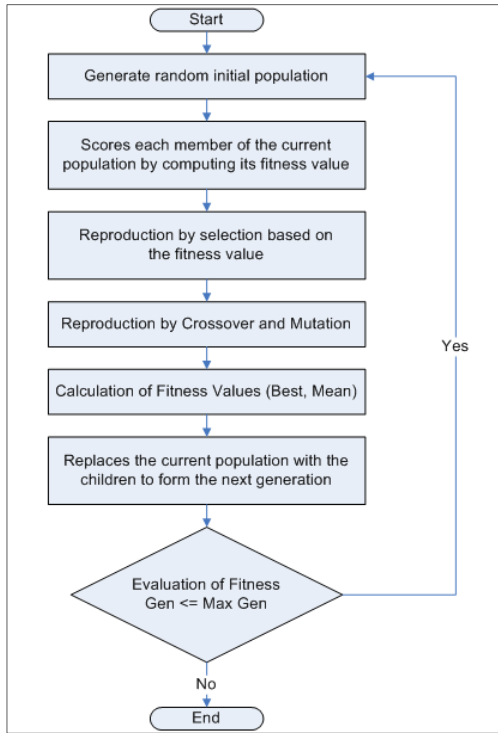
Start

Generate random initial population

Scores each member of the current population by computing its fitness value

Reproduction by selection based on the fitness value

Reproduction by Crossover and Mutation

Calculation of Fitness Values (Best, Mean)

Replaces the current population with the children to form the next generation

Evaluation of Fitness Gen <= Max Gen

Yes

No

End